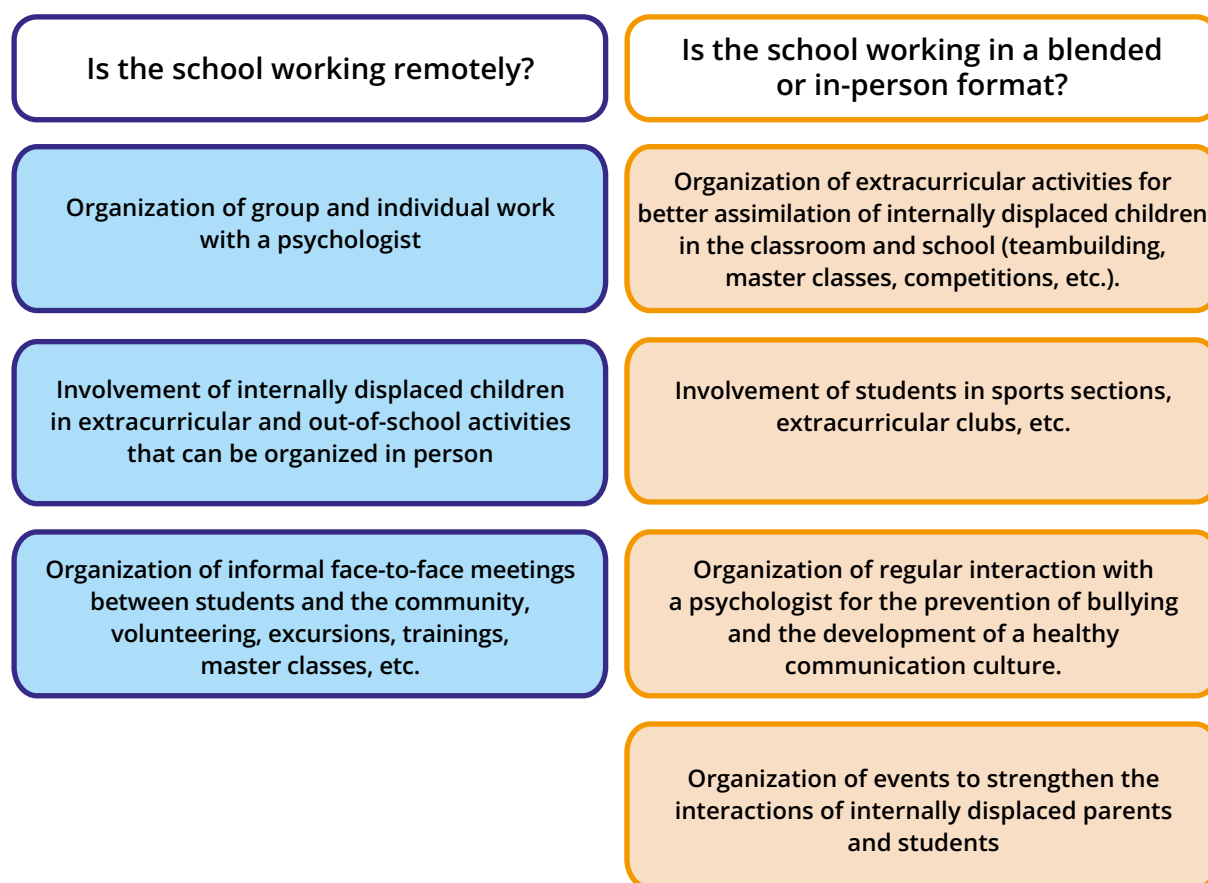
Is the school working remotely?

Organization of group and individual work with a psychologist

Involvement of internally displaced children in extracurricular and out-of-school activities that can be organized in person

Organization of informal face-to-face meetings between students and the community, volunteering, excursions, trainings, master classes, etc.

Is the school working in a blended or in-person format?

Organization of extracurricular activities for better assimilation of internally displaced children in the classroom and school (teambuilding, master classes, competitions, etc.).

Involvement of students in sports sections, extracurricular clubs, etc.

Organization of regular interaction with a psychologist for the prevention of bullying and the development of a healthy communication culture.

Organization of events to strengthen the interactions of internally displaced parents and students